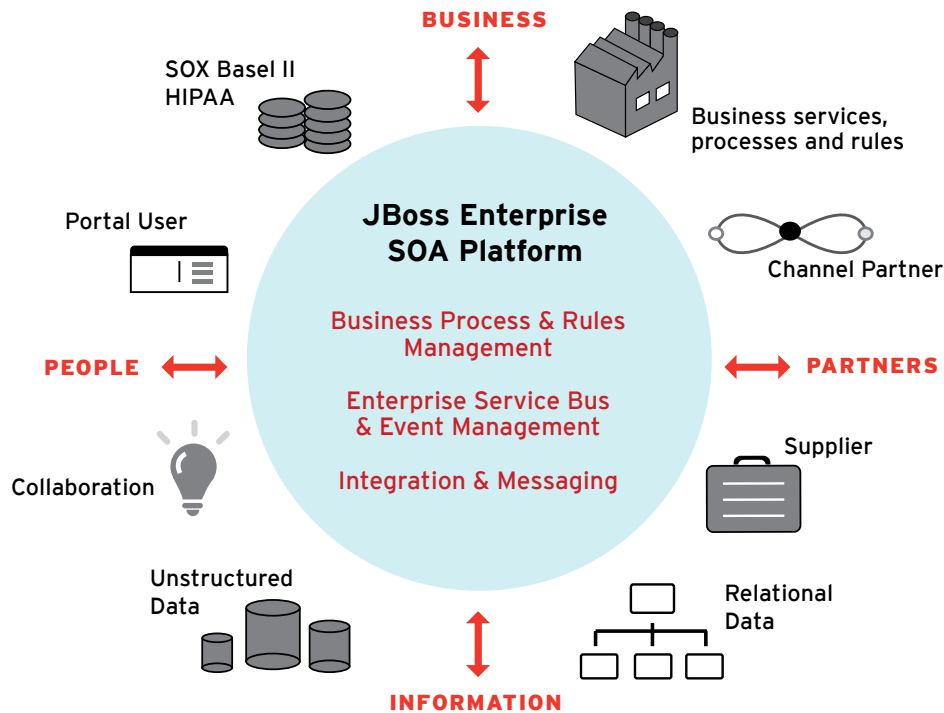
BUSINESS

SOX Basel II
HIPAA

Business services, processes and rules

Portal User

JBoss Enterprise SOA Platform

Channel Partner

Business Process & Rules Management

PEOPLE

PARTNERS

Enterprise Service Bus & Event Management

Supplier

Collaboration

Integration & Messaging

Unstructured Data

Relational Data

INFORMATION